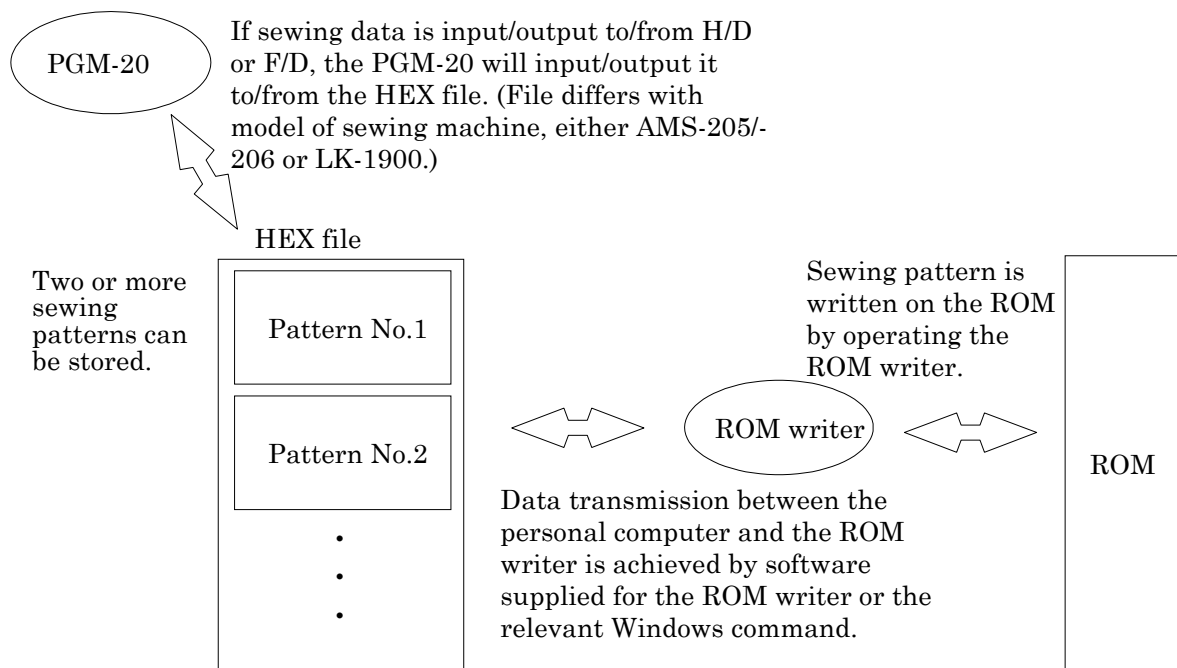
PGM-20

If sewing data is input/output to/from H/D or F/D, the PGM-20 will input/output it to/from the HEX file. (File differs with model of sewing machine, either AMS-205/-206 or LK-1900.)

HEX file

Two or more sewing patterns can be stored.

Pattern No.1

Pattern No.2

•
•
•

ROM writer

Sewing pattern is written on the ROM by operating the ROM writer.

ROM

Data transmission between the personal computer and the ROM writer is achieved by software supplied for the ROM writer or the relevant Windows command.